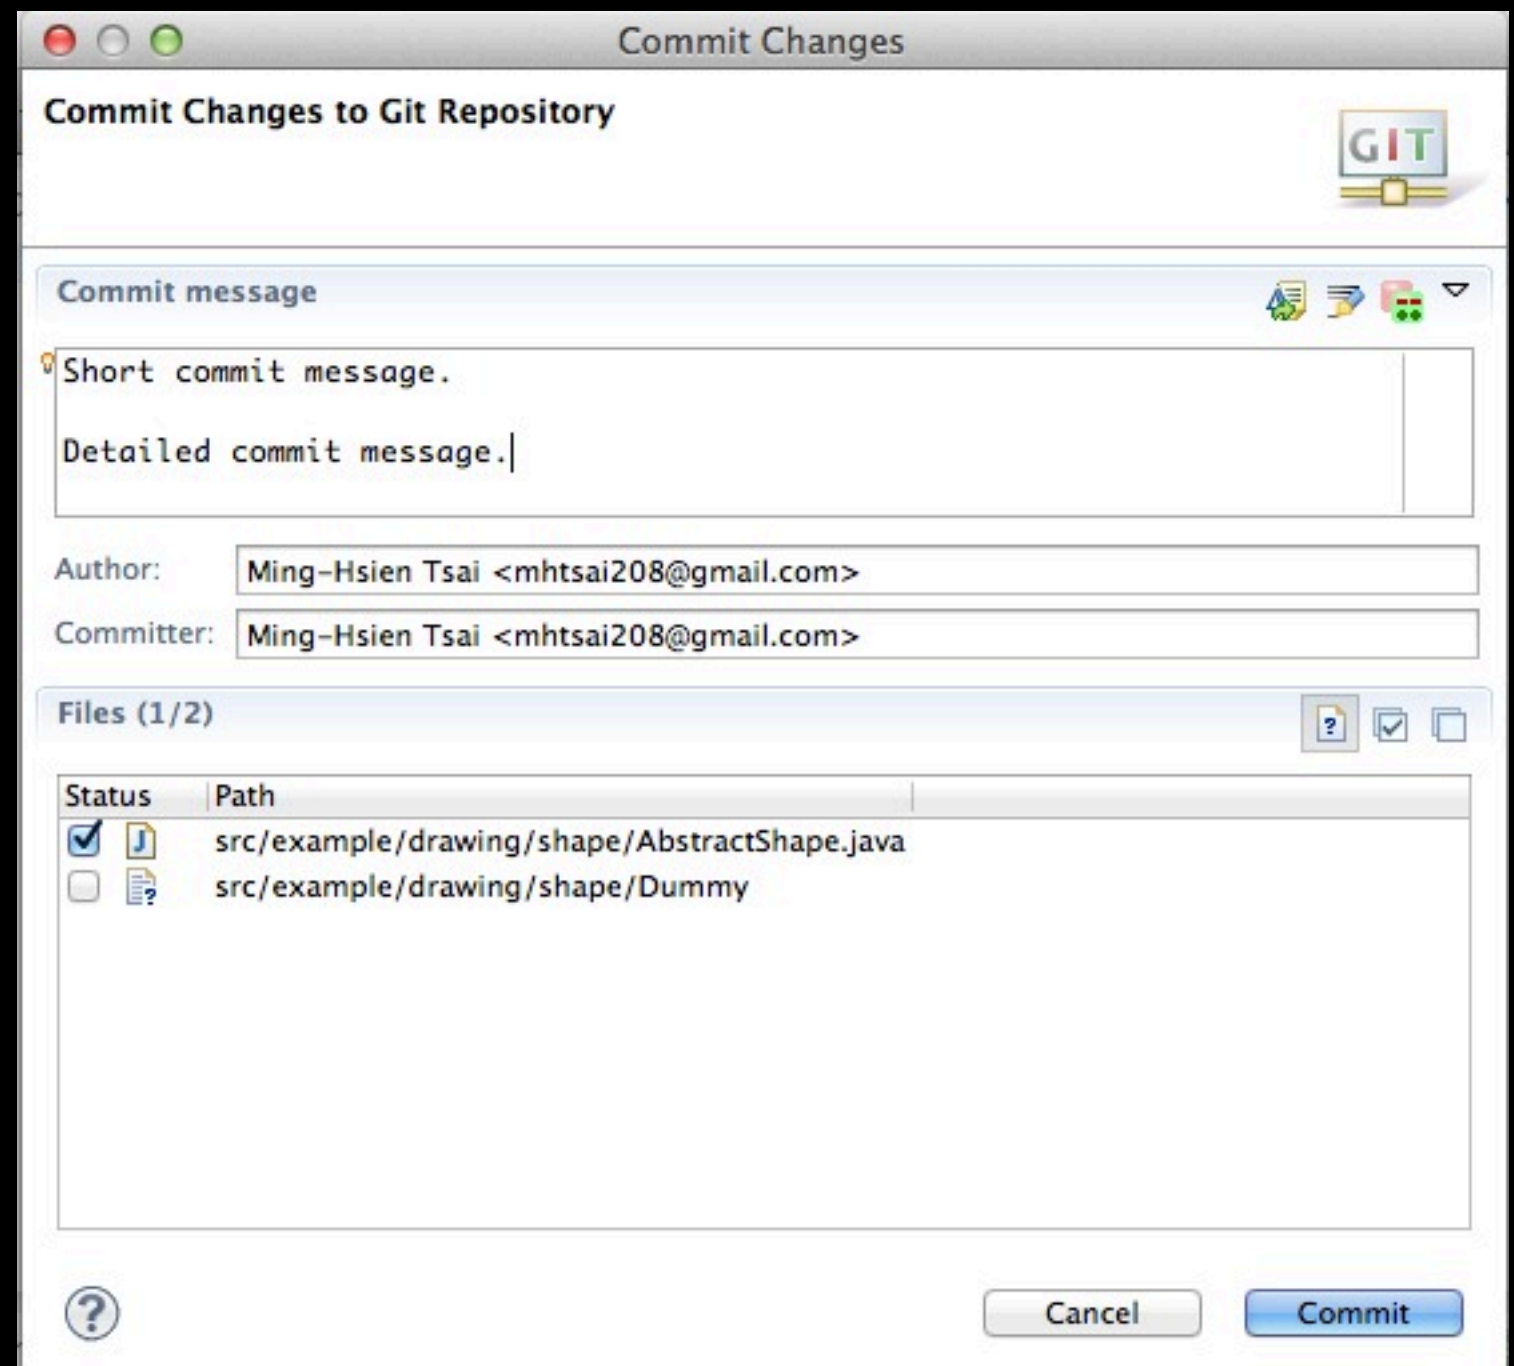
Commit Changes

Commit Changes to Git Repository

GIT

Commit message

Short commit message.

Detailed commit message.

Author: Ming-Hsien Tsai <mhtsai208@gmail.com>

Committer: Ming-Hsien Tsai <mhtsai208@gmail.com>

Files (1/2)

| Status | Path |
|---|---|
| ☑ | src/example/drawing/shape/AbstractShape.java |
| ☐ | src/example/drawing/shape/Dummy |

Cancel

Commit